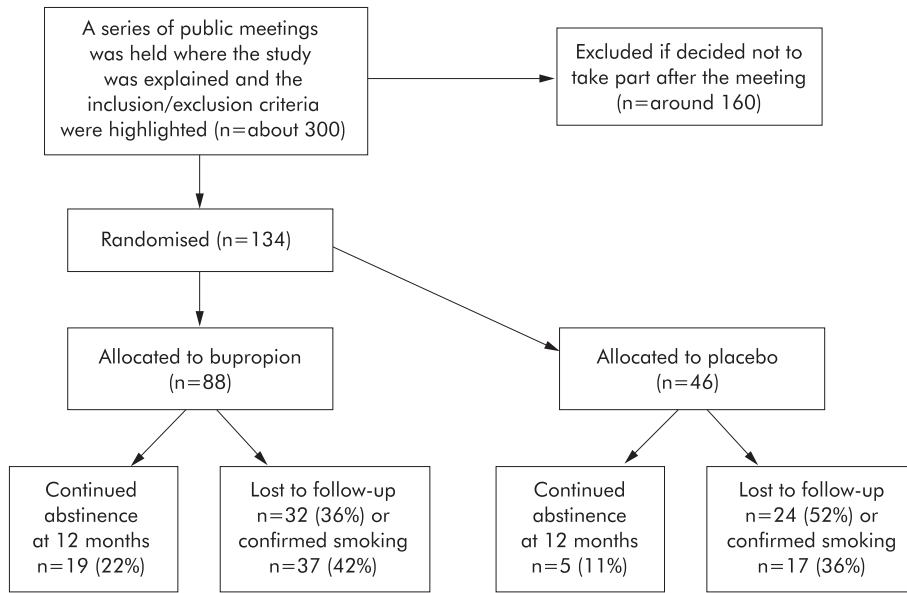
A series of public meetings was held where the study was explained and the inclusion/exclusion criteria were highlighted (n=about 300)

Excluded if decided not to take part after the meeting (n=around 160)

Randomised (n=134)

Allocated to bupropion (n=88)

Allocated to placebo (n=46)

Continued abstinence at 12 months n=19 (22%)

Lost to follow-up n=32 (36%) or confirmed smoking n=37 (42%)

Continued abstinence at 12 months n=5 (11%)

Lost to follow-up n=24 (52%) or confirmed smoking n=17 (36%)